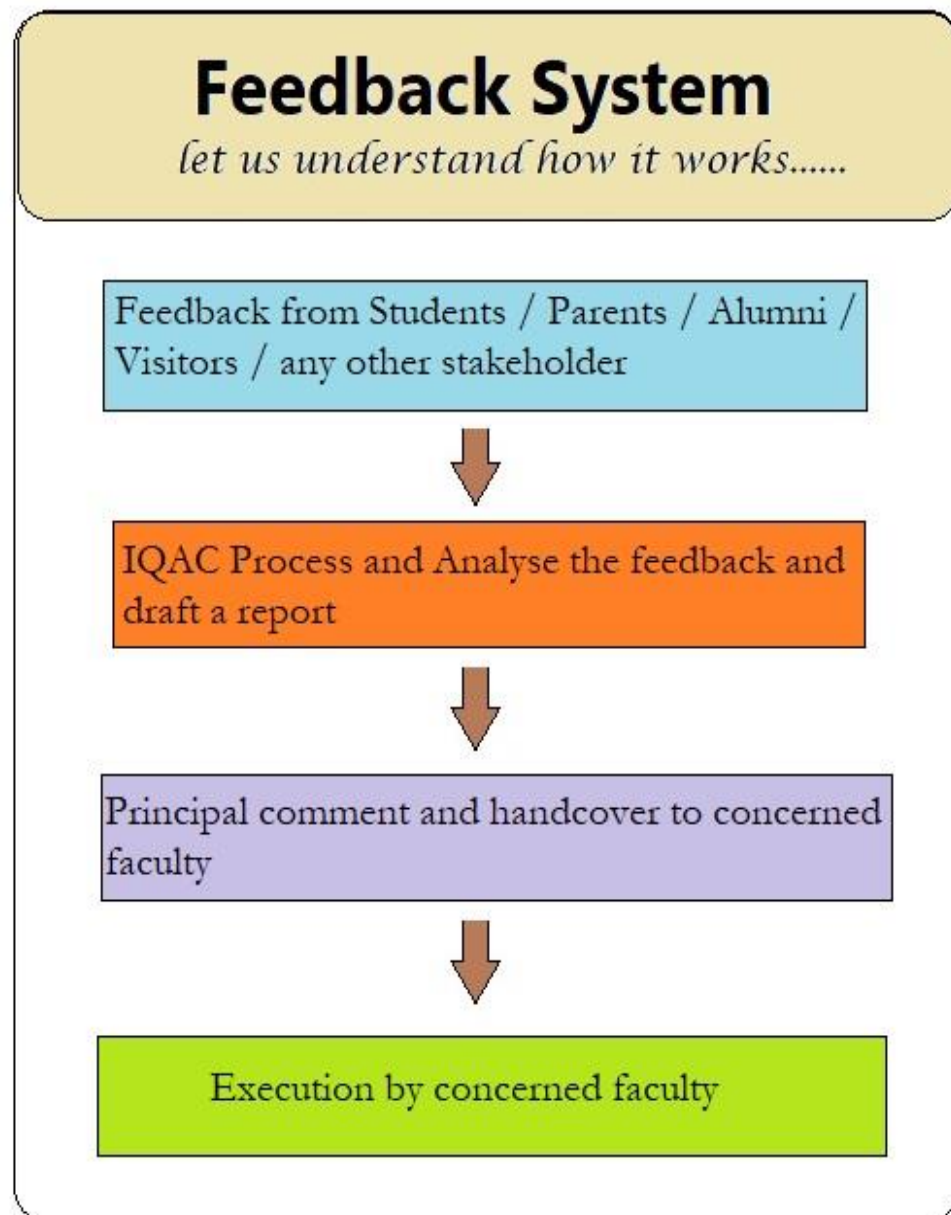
Feedback System

let us understand how it works......

Feedback from Students / Parents / Alumni / Visitors / any other stakeholder

IQAC Process and Analyse the feedback and draft a report

Principal comment and handcover to concerned faculty

Execution by concerned faculty